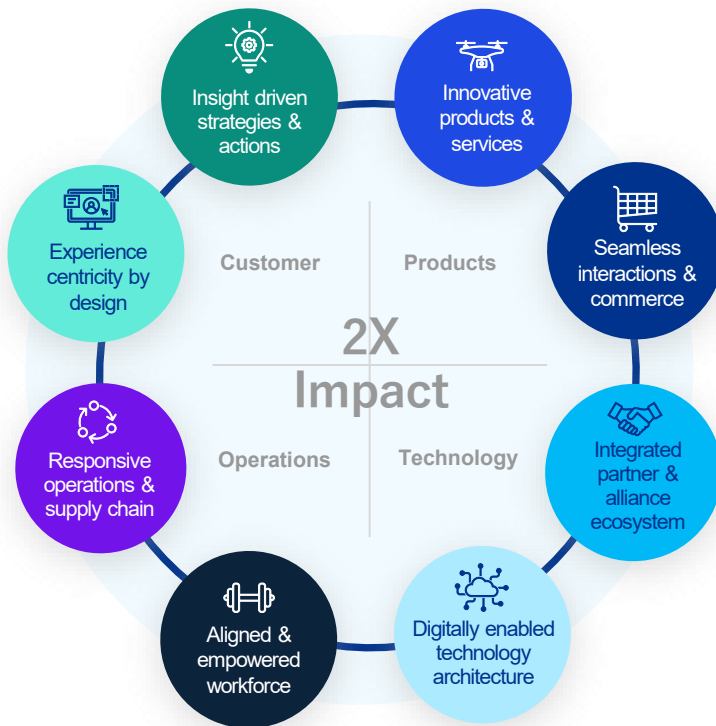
Insight driven strategies & actions

Innovative products & services

Seamless interactions & commerce

Integrated partner & alliance ecosystem

Digitally enabled technology architecture

Aligned & empowered workforce

Responsive operations & supply chain

Experience centricity by design

Customer

Products

2X Impact

Operations

Technology